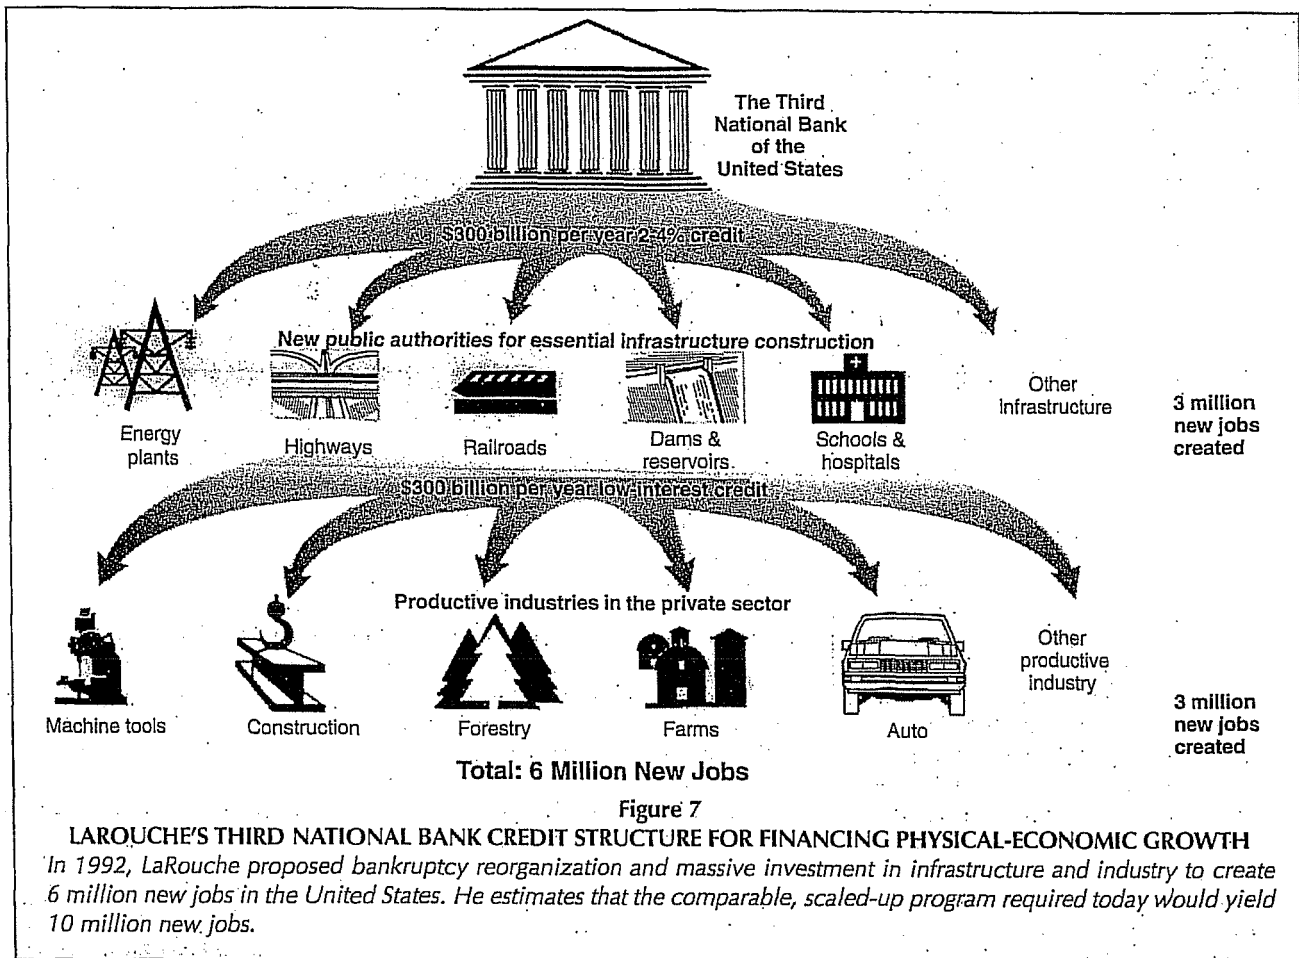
The Third National Bank of the United States

\$300 billion per year 2-4% credit

New public authorities for essential infrastructure construction

Energy plants

Highways

Railroads

Dams & reservoirs

Schools & hospitals

Other infrastructure

3 million new jobs created

\$300 billion per year low-interest credit

Productive industries in the private sector

Machine tools

Construction

Forestry

Farms

Auto

Other productive industry

3 million new jobs created

Total: 6 Million New Jobs

Figure 7

LAROUCHE'S THIRD NATIONAL BANK CREDIT STRUCTURE FOR FINANCING PHYSICAL-ECONOMIC GROWTH

In 1992, LaRouche proposed bankruptcy reorganization and massive investment in infrastructure and industry to create 6 million new jobs in the United States. He estimates that the comparable, scaled-up program required today would yield 10 million new jobs.